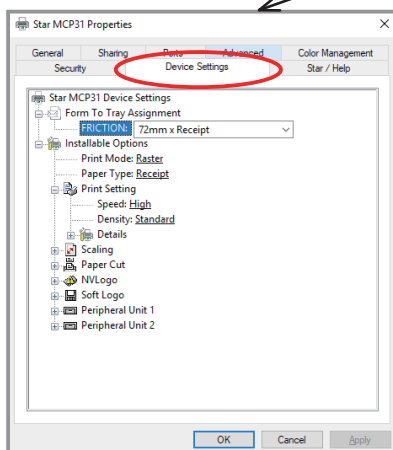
Star MCP31 Properties

General | Sharing | Ports | Advanced | Color Management
Security | Device Settings | Star / Help

Star MCP31 Device Settings
Form To Tray Assignment
FRICTION: 72mm x Receipt
Installable Options
Print Mode: Raster
Paper Type: Receipt
Print Setting
Speed: High
Density: Standard
Details
Scaling
Paper Cut
NVLogo
Soft Logo
Peripheral Unit 1
Peripheral Unit 2

OK | Cancel | Apply